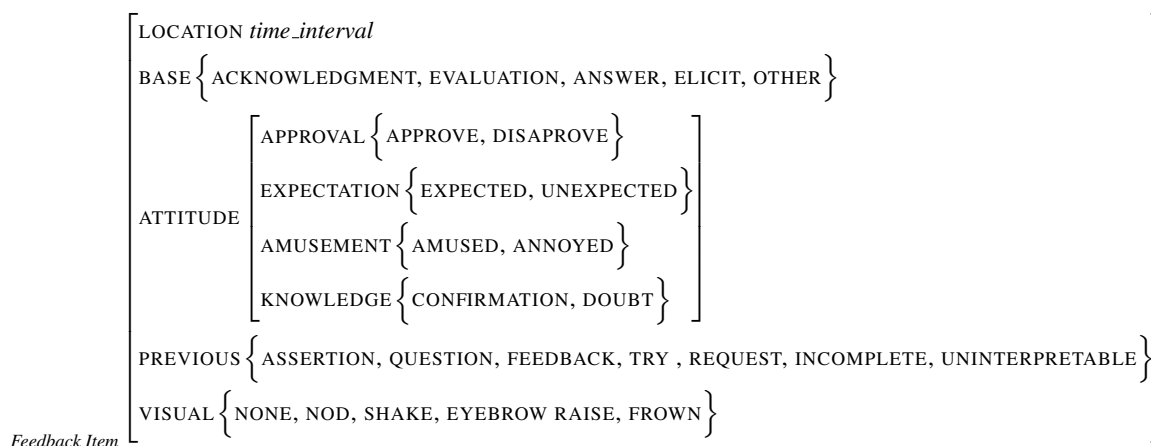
LOCATION *time_interval*

BASE $\left\{\right.$ ACKNOWLEDGMENT, EVALUATION, ANSWER, ELICIT, OTHER $\left.\right\}$

ATTITUDE

APPROVAL $\left\{\right.$ APPROVE, DISAPROVE $\left.\right\}$

EXPECTATION $\left\{\right.$ EXPECTED, UNEXPECTED $\left.\right\}$

AMUSEMENT $\left\{\right.$ AMUSED, ANNOYED $\left.\right\}$

KNOWLEDGE $\left\{\right.$ CONFIRMATION, DOUBT $\left.\right\}$

PREVIOUS $\left\{\right.$ ASSERTION, QUESTION, FEEDBACK, TRY , REQUEST, INCOMPLETE, UNINTERPRETABLE $\left.\right\}$

VISUAL $\left\{\right.$ NONE, NOD, SHAKE, EYEBROW RAISE, FROWN $\left.\right\}$

*Feedback Item*